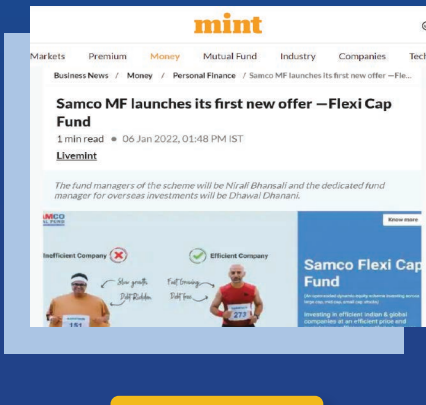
mint

Markets Premium Money Mutual Fund Industry Companies Tech

Business News / Money / Personal Finance / Samco MF launches its first new offer —Fle...

Samco MF launches its first new offer —Flexi Cap Fund

1 min read • 06 Jan 2022, 01:48 PM IST

Livemint

The fund managers of the scheme will be Nirali Bhansali and the dedicated fund manager for overseas investments will be Dhawal Dhanani.

SAMCO

Know more

Inefficient Company

Efficient Company

Slow growth Debt Ridden

Fast Growing Debt Free

151

277

Samco Flexi Cap Fund

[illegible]

Investing in efficient Indian & global companies at an efficient price and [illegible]